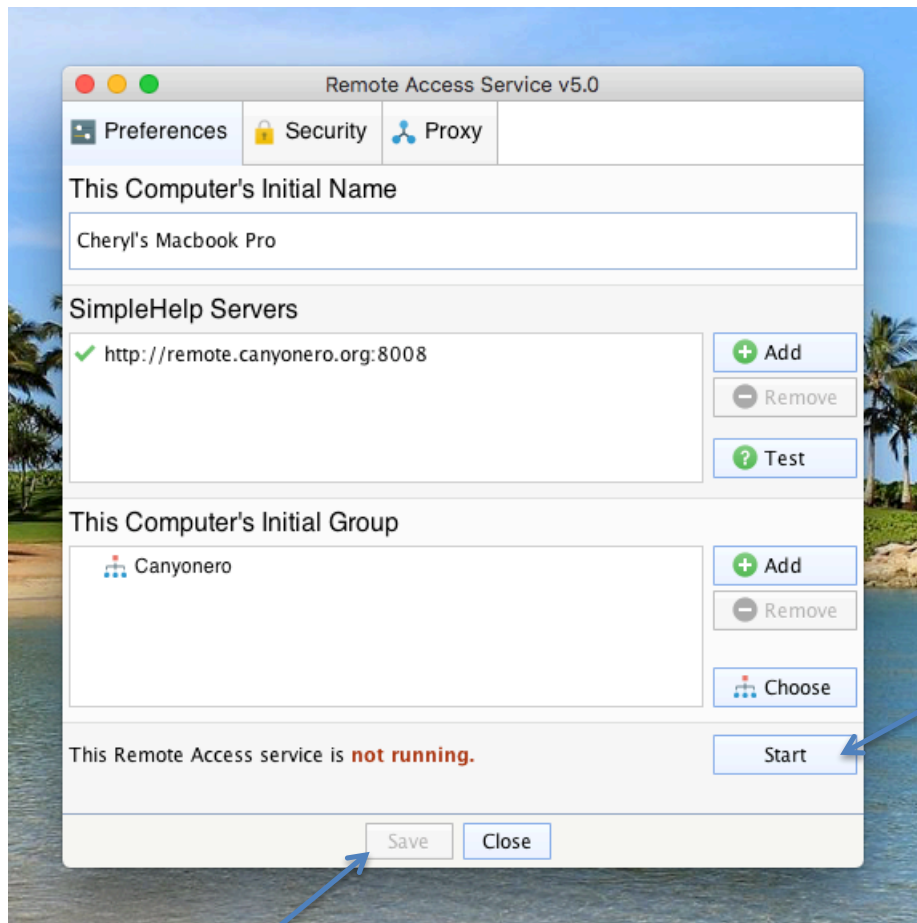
Remote Access Service v5.0

Preferences
Security
Proxy

This Computer's Initial Name

Cheryl's Macbook Pro

SimpleHelp Servers

http://remote.canyonero.org:8008

Add
Remove
Test

This Computer's Initial Group

Canyonero

Add
Remove
Choose

This Remote Access service is not running.

Start

Save
Close